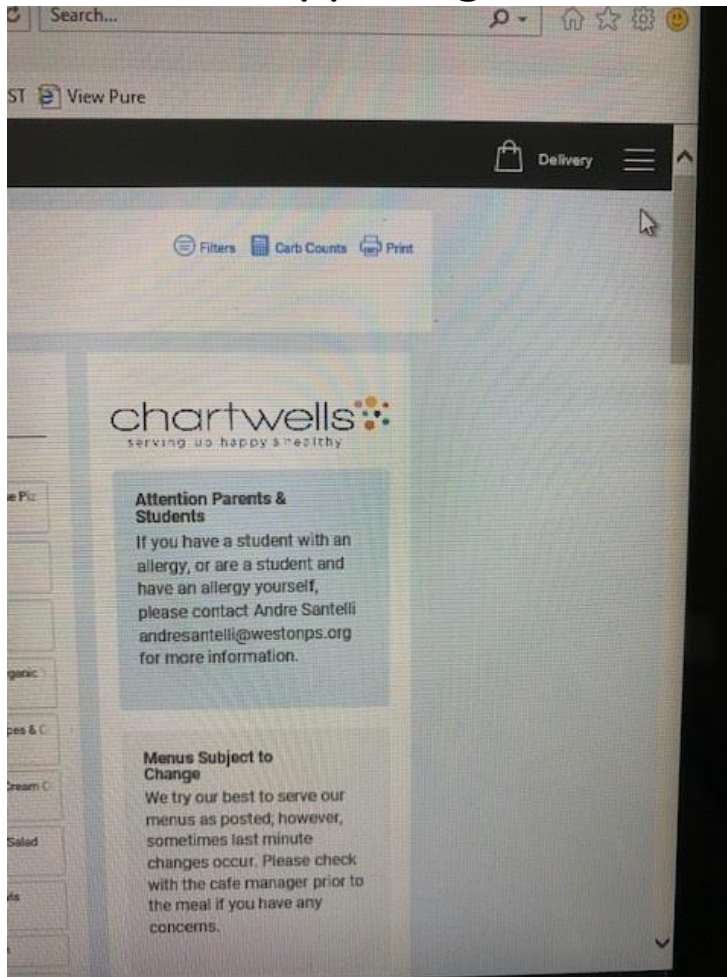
Search...

ST View Pure

Delivery

Filters Carb Counts Print

chartwells
serving up happy & healthy

e Piz

ganic

pes & C

Cream C

Salad

ls

Attention Parents & Students
If you have a student with an allergy, or are a student and have an allergy yourself, please contact Andre Santelli andresantelli@westonps.org for more information.

Menus Subject to Change
We try our best to serve our menus as posted; however, sometimes last minute changes occur. Please check with the cafe manager prior to the meal if you have any concerns.